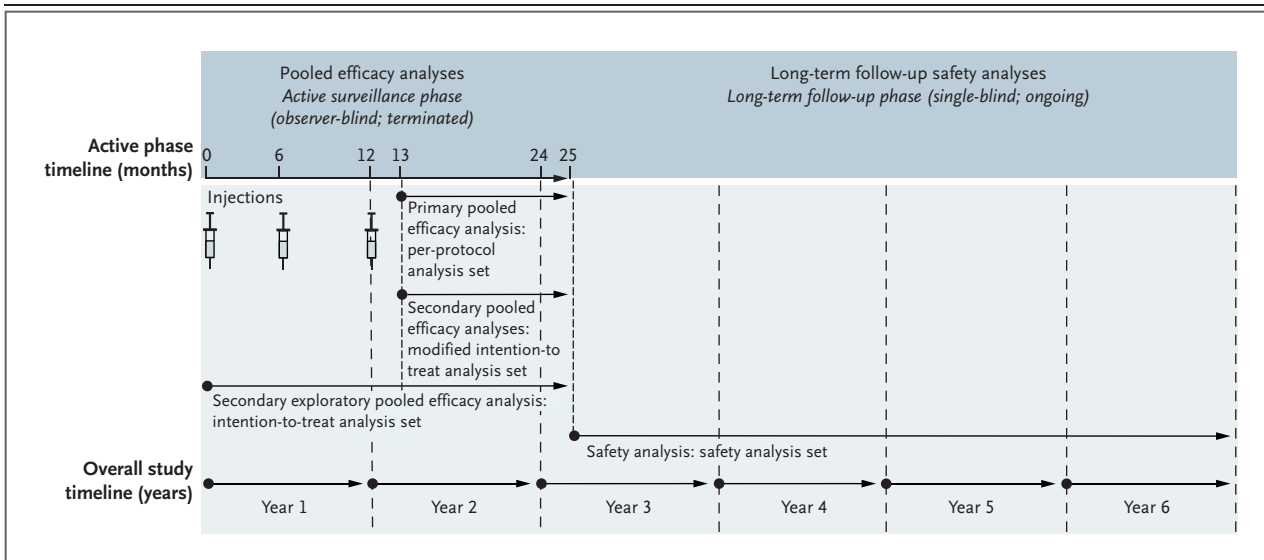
Pooled efficacy analyses
*Active surveillance phase (observer-blind; terminated)*

Long-term follow-up safety analyses
*Long-term follow-up phase (single-blind; ongoing)*

**Active phase timeline (months)**

0 6 12 13 24 25

Injections

Primary pooled efficacy analysis: per-protocol analysis set

Secondary pooled efficacy analyses: modified intention-to treat analysis set

Secondary exploratory pooled efficacy analysis: intention-to-treat analysis set

Safety analysis: safety analysis set

**Overall study timeline (years)**

Year 1 Year 2 Year 3 Year 4 Year 5 Year 6